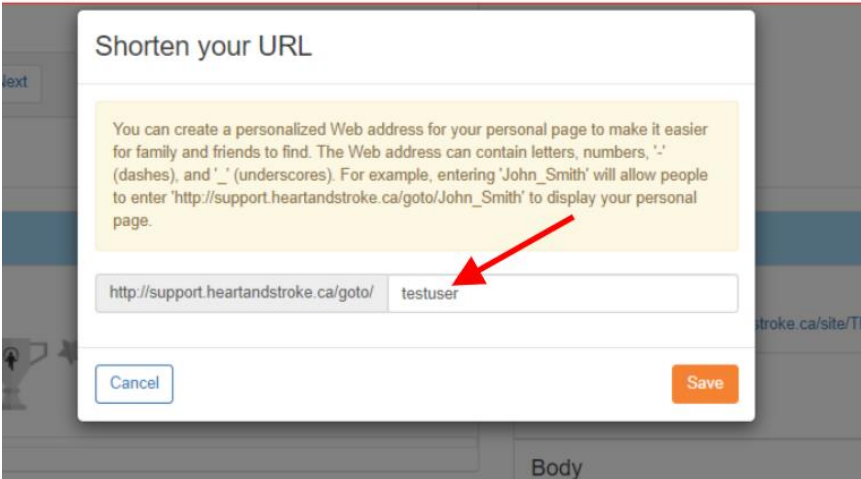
lext

Shorten your URL

You can create a personalized Web address for your personal page to make it easier for family and friends to find. The Web address can contain letters, numbers, '-' (dashes), and '_' (underscores). For example, entering 'John_Smith' will allow people to enter 'http://support.heartandstroke.ca/goto/John_Smith' to display your personal page.

http://support.heartandstroke.ca/goto/ testuser

stroke.ca/site/T

Cancel

Save

Body